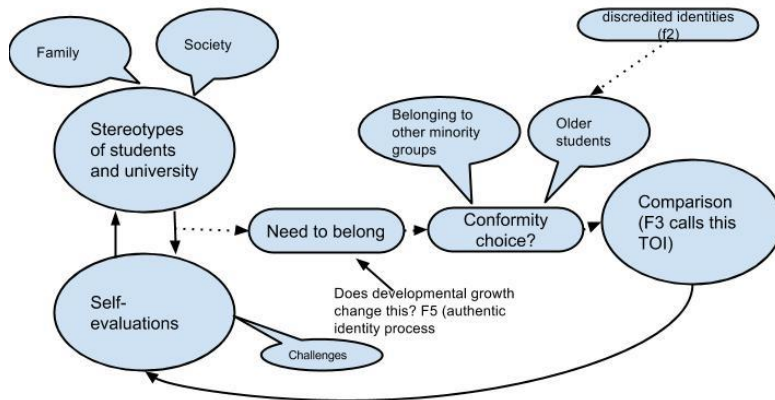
discredited identities (f2)

Family

Society

Stereotypes of students and university

Belonging to other minority groups

Older students

Need to belong

Conformity choice?

Comparison (F3 calls this TOI)

Self-evaluations

Challenges

Does developmental growth change this? F5 (authentic identity process